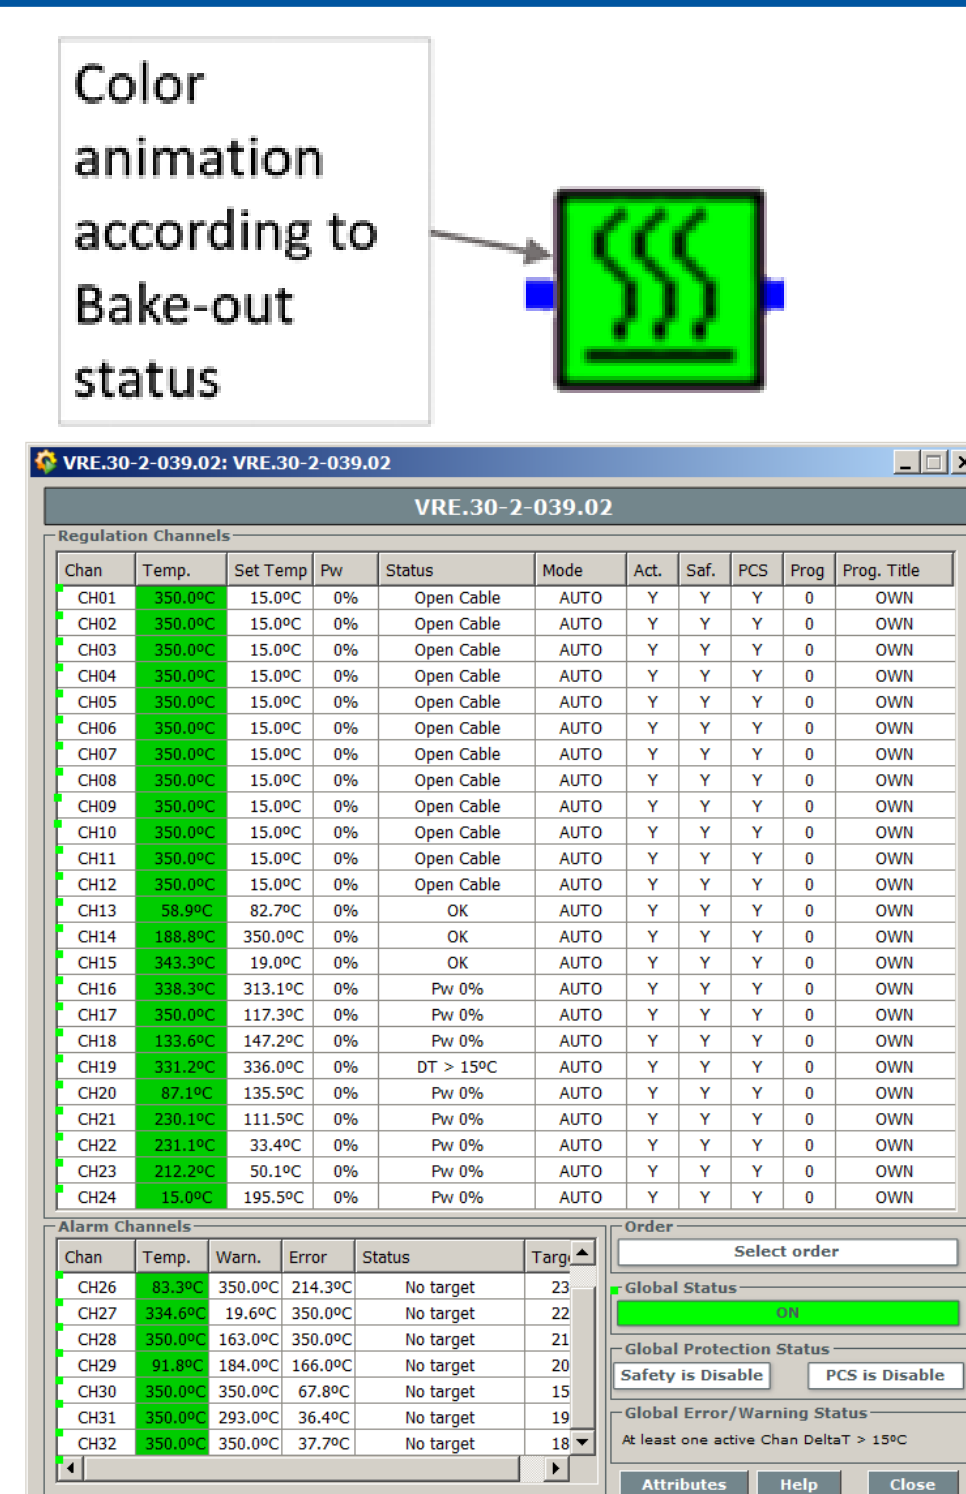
Color animation according to Bake-out status

VRE.30-2-039.02: VRE.30-2-039.02

VRE.30-2-039.02

Regulation Channels

| Chan | Temp. | Set Temp | Pw | Status | Mode | Act. | Saf. | PCS | Prog | Prog. Title |
|---|---|---|---|---|---|---|---|---|---|---|
| CH01 | 350.0ºC | 15.0ºC | 0% | Open Cable | AUTO | Y | Y | Y | 0 | OWN |
| CH02 | 350.0ºC | 15.0ºC | 0% | Open Cable | AUTO | Y | Y | Y | 0 | OWN |
| CH03 | 350.0ºC | 15.0ºC | 0% | Open Cable | AUTO | Y | Y | Y | 0 | OWN |
| CH04 | 350.0ºC | 15.0ºC | 0% | Open Cable | AUTO | Y | Y | Y | 0 | OWN |
| CH05 | 350.0ºC | 15.0ºC | 0% | Open Cable | AUTO | Y | Y | Y | 0 | OWN |
| CH06 | 350.0ºC | 15.0ºC | 0% | Open Cable | AUTO | Y | Y | Y | 0 | OWN |
| CH07 | 350.0ºC | 15.0ºC | 0% | Open Cable | AUTO | Y | Y | Y | 0 | OWN |
| CH08 | 350.0ºC | 15.0ºC | 0% | Open Cable | AUTO | Y | Y | Y | 0 | OWN |
| CH09 | 350.0ºC | 15.0ºC | 0% | Open Cable | AUTO | Y | Y | Y | 0 | OWN |
| CH10 | 350.0ºC | 15.0ºC | 0% | Open Cable | AUTO | Y | Y | Y | 0 | OWN |
| CH11 | 350.0ºC | 15.0ºC | 0% | Open Cable | AUTO | Y | Y | Y | 0 | OWN |
| CH12 | 350.0ºC | 15.0ºC | 0% | Open Cable | AUTO | Y | Y | Y | 0 | OWN |
| CH13 | 58.9ºC | 82.7ºC | 0% | OK | AUTO | Y | Y | Y | 0 | OWN |
| CH14 | 188.8ºC | 350.0ºC | 0% | OK | AUTO | Y | Y | Y | 0 | OWN |
| CH15 | 343.3ºC | 19.0ºC | 0% | OK | AUTO | Y | Y | Y | 0 | OWN |
| CH16 | 338.3ºC | 313.1ºC | 0% | Pw 0% | AUTO | Y | Y | Y | 0 | OWN |
| CH17 | 350.0ºC | 117.3ºC | 0% | Pw 0% | AUTO | Y | Y | Y | 0 | OWN |
| CH18 | 133.6ºC | 147.2ºC | 0% | Pw 0% | AUTO | Y | Y | Y | 0 | OWN |
| CH19 | 331.2ºC | 336.0ºC | 0% | DT > 15ºC | AUTO | Y | Y | Y | 0 | OWN |
| CH20 | 87.1ºC | 135.5ºC | 0% | Pw 0% | AUTO | Y | Y | Y | 0 | OWN |
| CH21 | 230.1ºC | 111.5ºC | 0% | Pw 0% | AUTO | Y | Y | Y | 0 | OWN |
| CH22 | 231.1ºC | 33.4ºC | 0% | Pw 0% | AUTO | Y | Y | Y | 0 | OWN |
| CH23 | 212.2ºC | 50.1ºC | 0% | Pw 0% | AUTO | Y | Y | Y | 0 | OWN |
| CH24 | 15.0ºC | 195.5ºC | 0% | Pw 0% | AUTO | Y | Y | Y | 0 | OWN |

Alarm Channels

| Chan | Temp. | Warn. | Error | Status | Targ |
|---|---|---|---|---|---|
| CH26 | 83.3ºC | 350.0ºC | 214.3ºC | No target | 23 |
| CH27 | 334.6ºC | 19.6ºC | 350.0ºC | No target | 22 |
| CH28 | 350.0ºC | 163.0ºC | 350.0ºC | No target | 21 |
| CH29 | 91.8ºC | 184.0ºC | 166.0ºC | No target | 20 |
| CH30 | 350.0ºC | 350.0ºC | 67.8ºC | No target | 15 |
| CH31 | 350.0ºC | 293.0ºC | 36.4ºC | No target | 19 |
| CH32 | 350.0ºC | 350.0ºC | 37.7ºC | No target | 18 |

Order
Select order
Global Status
ON
Global Protection Status
Safety is Disable
PCS is Disable
Global Error/Warning Status
At least one active Chan DeltaT > 15ºC
Attributes
Help
Close